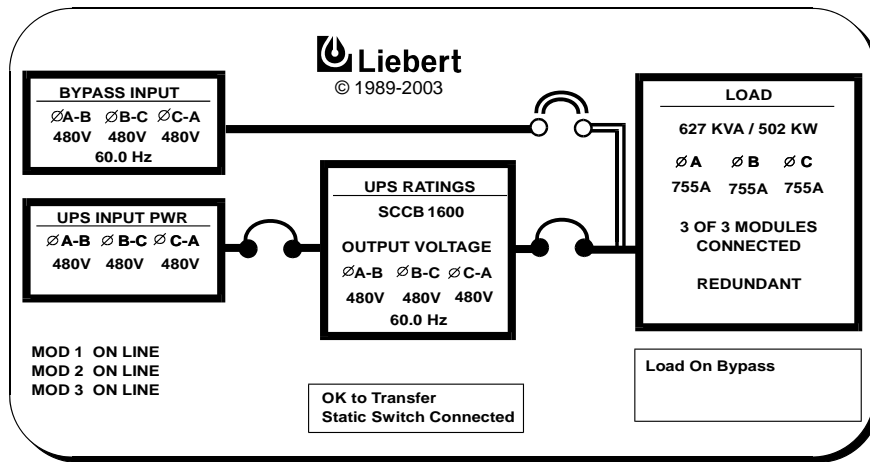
Liebert
© 1989-2003

BYPASS INPUT
ØA-B ØB-C ØC-A
480V 480V 480V
60.0 Hz

UPS INPUT PWR
ØA-B ØB-C ØC-A
480V 480V 480V

UPS RATINGS
SCCB 1600
OUTPUT VOLTAGE
ØA-B ØB-C ØC-A
480V 480V 480V
60.0 Hz

LOAD
627 KVA / 502 KW
ØA ØB ØC
755A 755A 755A
3 OF 3 MODULES CONNECTED
REDUNDANT

MOD 1 ON LINE
MOD 2 ON LINE
MOD 3 ON LINE

OK to Transfer
Static Switch Connected

Load On Bypass